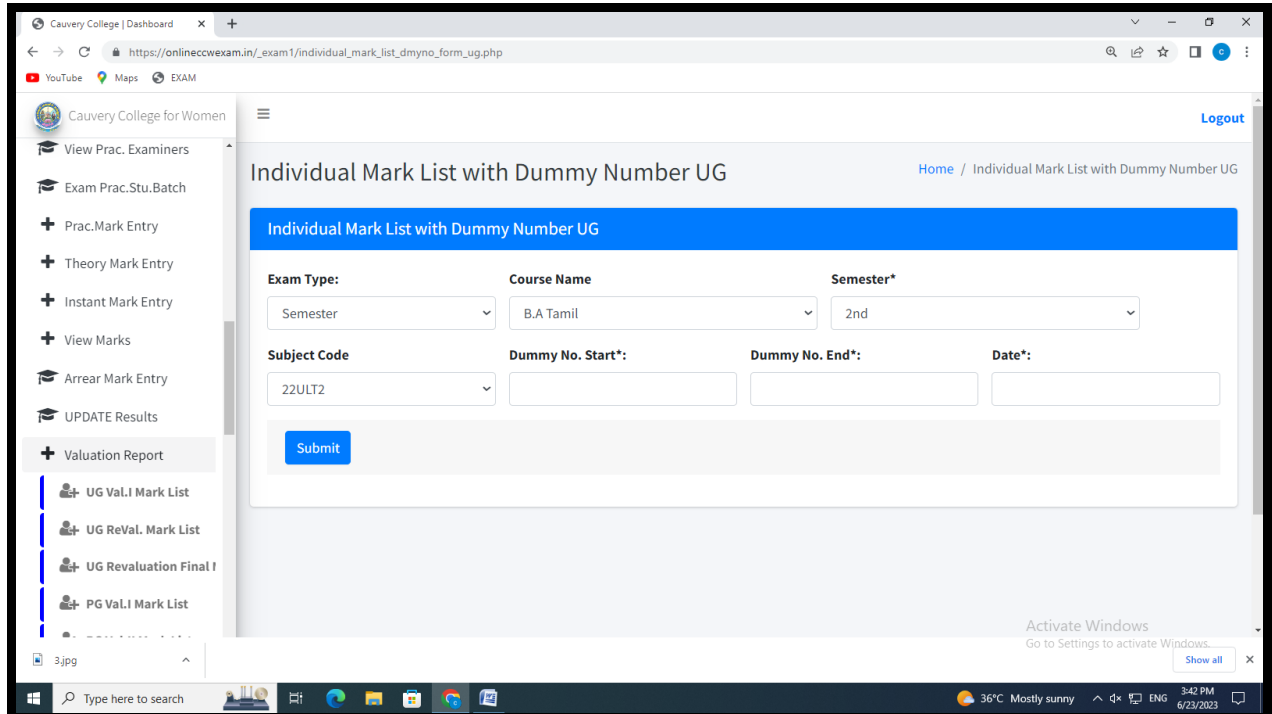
Cauvery College | Dashboard ×  +

https://onlineccwexam.in/_exam1/individual_mark_list_dmyno_form_ug.php

YouTube  Maps  EXAM

Cauvery College for Women

Logout

View Prac. Examiners

Exam Prac.Stu.Batch

Prac.Mark Entry

Theory Mark Entry

Instant Mark Entry

View Marks

Arrear Mark Entry

UPDATE Results

Valuation Report

UG Val.I Mark List

UG ReVal. Mark List

UG Revaluation Final I

PG Val.I Mark List

Individual Mark List with Dummy Number UG

Home / Individual Mark List with Dummy Number UG

Individual Mark List with Dummy Number UG

Exam Type:

Semester

Course Name

B.A Tamil

Semester*

2nd

Subject Code

22ULT2

Dummy No. Start*:

Dummy No. End*:

Date*:

Submit

Activate Windows
Go to Settings to activate Windows.

3.jpg

Show all ×

Type here to search

36°C Mostly sunny  ENG  3:42 PM 6/23/2023